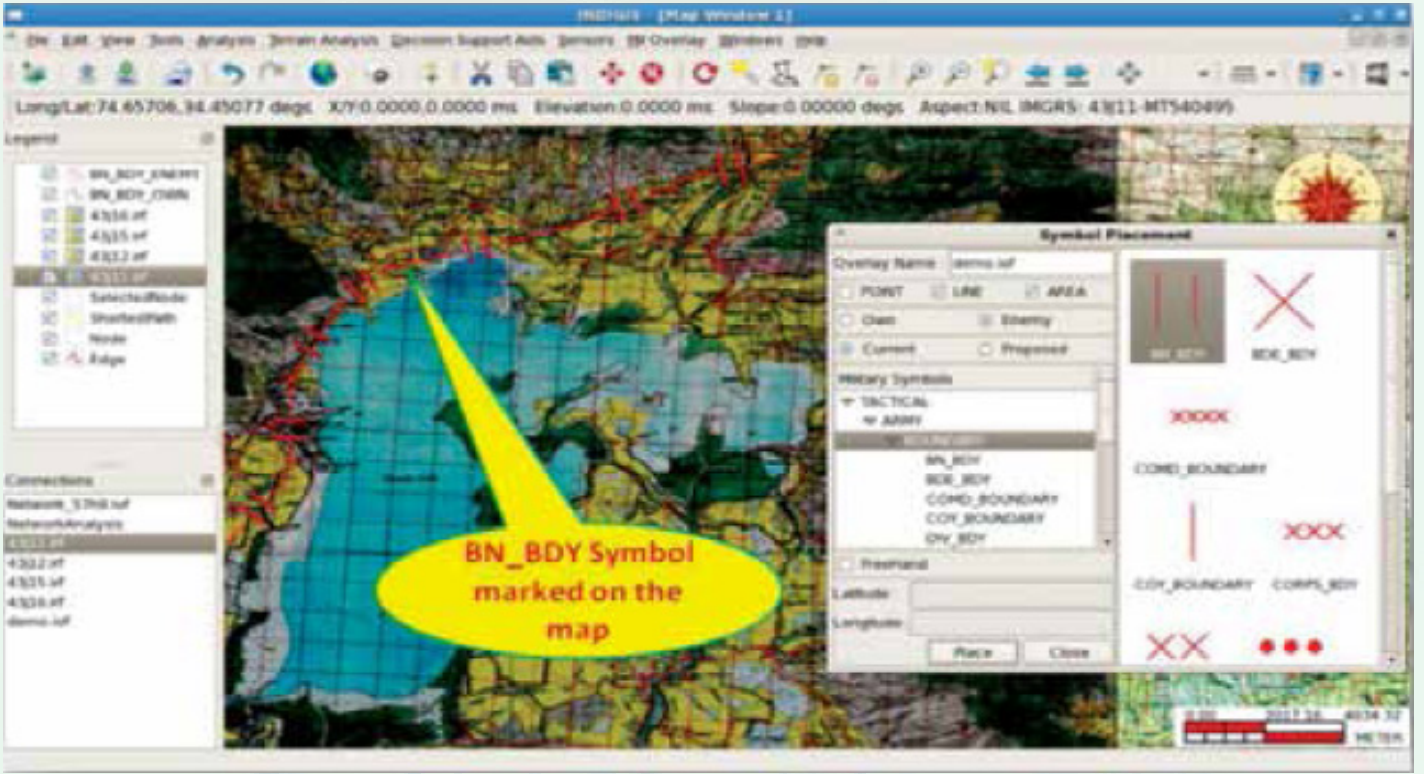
INDIGIS - [Map Window 1]

File Edit View Tools Analysis Terrain Analysis Decision Support Aids Sensors Bil Overlay Windows Help

Long/Lat:74.65706,34.45077 degs X/Y:0.0000,0.0000 ms Elevation:0.0000 ms Slope:0.00000 degs Aspect:NIL IMGRS: 43|11-MT540495

Legend

BN_BDY_ENEMY
BN_BDY_OWN
43J16.rtf
43J15.rtf
43J12.rtf
43J11.rtf
SelectedNode
ShortestPath
Node
Edge

Connections

Network_57fd0.iof
NetworkAnalysis
43J11.rtf
43J12.rtf
43J15.rtf
43J16.rtf
demo.iof

BN_BDY Symbol marked on the map

Symbol Placement

Overlay Name demo.iof

POINT LINE AREA

Own Enemy

Current Proposed

Military Symbols

TACTICAL
ARMY
BOUNDARY
BN_BDY
BDE_BDY
COMD_BOUNDARY
COY_BOUNDARY
DIV_BDY

Freehand

Latitude

Longitude

Place Close

BN_BDY BDE_BDY

XXXX

COMD_BOUNDARY

XXX

COY_BOUNDARY CORPS_BDY

XX

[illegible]

METER